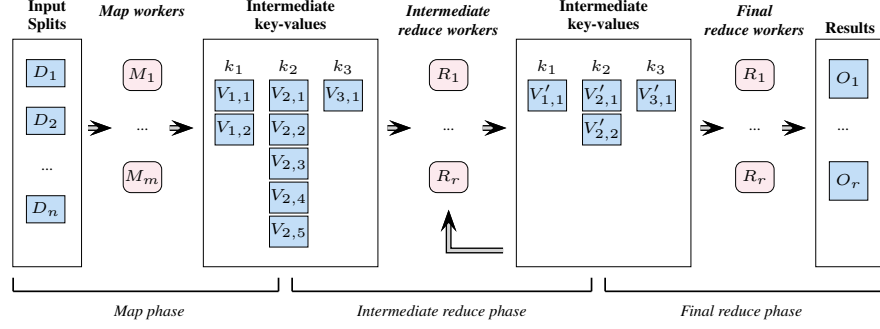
Input Splits

Map workers

Intermediate key-values

Intermediate reduce workers

Intermediate key-values

Final reduce workers

Results

$D_1$

$D_2$

...

$D_n$

$M_1$

...

$M_m$

$k_1$ $k_2$ $k_3$

$V_{1,1}$ $V_{2,1}$ $V_{3,1}$

$V_{1,2}$ $V_{2,2}$

$V_{2,3}$

$V_{2,4}$

$V_{2,5}$

$R_1$

...

$R_r$

$k_1$ $k_2$ $k_3$

$V'_{1,1}$ $V'_{2,1}$ $V'_{3,1}$

$V'_{2,2}$

$R_1$

...

$R_r$

$O_1$

...

$O_r$

Map phase

Intermediate reduce phase

Final reduce phase